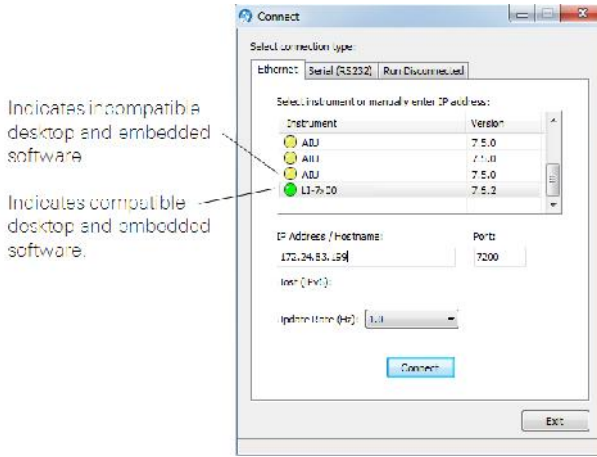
Indicates incompatible desktop and embedded software.

Indicates compatible desktop and embedded software.

Connect

Select connection type:

Ethernet | Serial (RS232) | Run Disconnected

Select instrument or manually enter IP address:

| Instrument | Version |
|---|---|
| AIU | 7.5.0 |
| AIU | 7.5.0 |
| AIU | 7.5.0 |
| LI-7500 | 7.5.2 |

IP Address / Hostname: 172.24.83.159

Port: 7200

Host (Ext):

Update Rate (Hz): 1.0

Connect

Exit